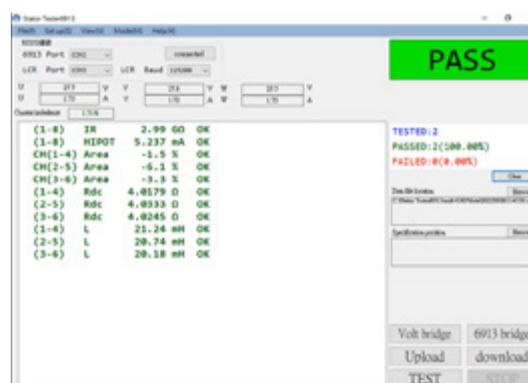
Stator Tester6913

File(F) Setup(S) View(V) Mode(M) Help(H)

6913 Port COM2 connected

LCR Port COM3 LCR Baud 115200

U 217 V V 216 V W 217 V

U 170 A V 170 A W 170 A

PASS

| (1-8) | IR | 2.99 GΩ | OK |
|---|---|---|---|
| (1-8) | HIPOT | 5.237 mA | OK |
| CH(1-4) | Area | -1.5 % | OK |
| CH(2-5) | Area | -6.1 % | OK |
| CH(3-6) | Area | -3.3 % | OK |
| (1-4) | Rdc | 4.0179 Ω | OK |
| (2-5) | Rdc | 4.0333 Ω | OK |
| (3-6) | Rdc | 4.0245 Ω | OK |
| (1-4) | L | 21.24 mH | OK |
| (2-5) | L | 20.74 mH | OK |
| (3-6) | L | 20.18 mH | OK |

TESTED:2
PASSED:2(100.00%)
FAILED:0(0.00%)

Clear

Volt bridge

6913 bridge

Upload

download

TEST

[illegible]